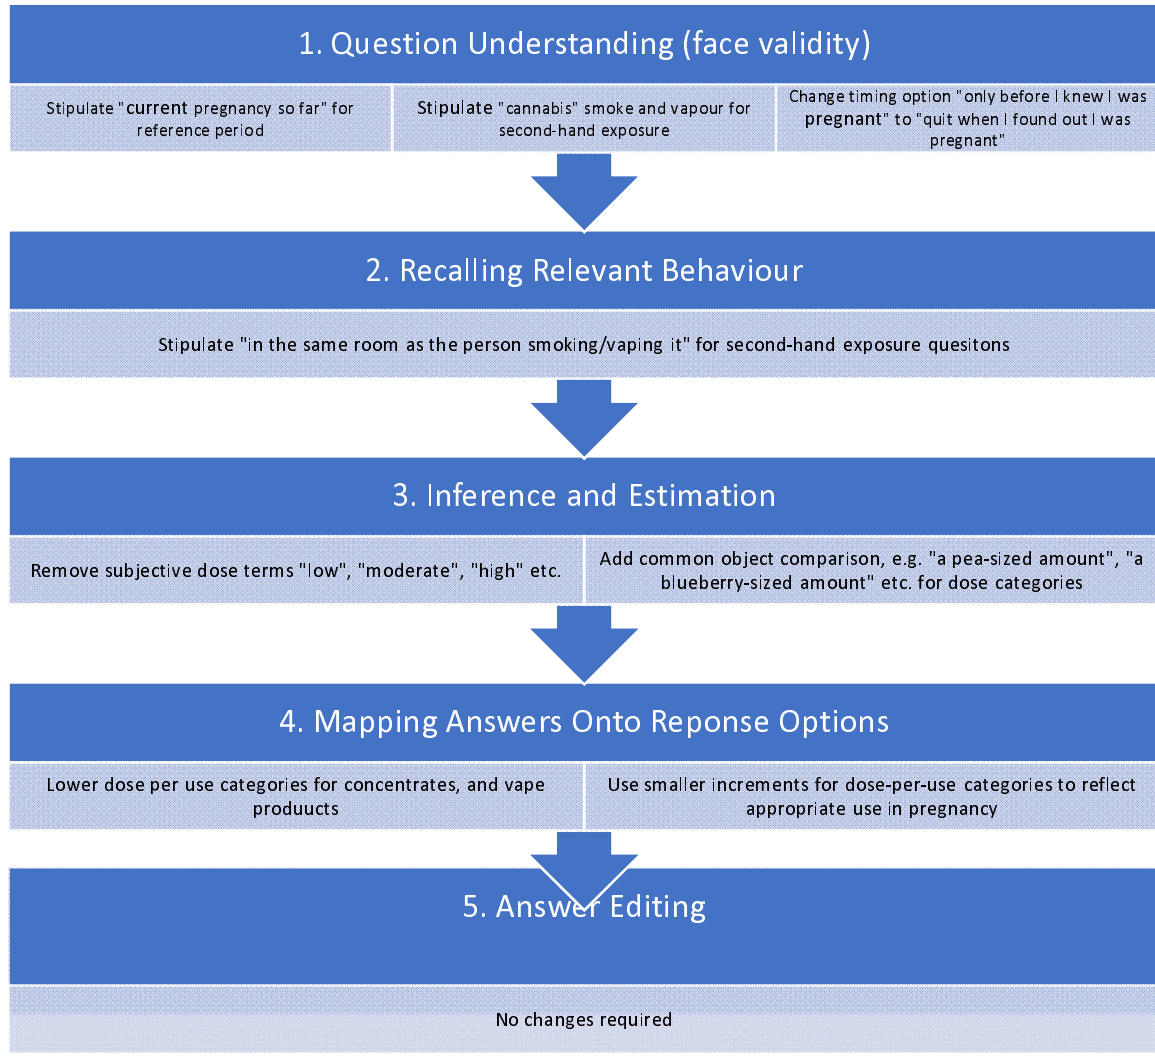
1. Question Understanding (face validity)

Stipulate "current pregnancy so far" for reference period

Stipulate "cannabis" smoke and vapour for second-hand exposure

Change timing option "only before I knew I was pregnant" to "quit when I found out I was pregnant"

2. Recalling Relevant Behaviour

Stipulate "in the same room as the person smoking/vaping it" for second-hand exposure quesitons

3. Inference and Estimation

Remove subjective dose terms "low", "moderate", "high" etc.

Add common object comparison, e.g. "a pea-sized amount", "a blueberry-sized amount" etc. for dose categories

4. Mapping Answers Onto Reponse Options

Lower dose per use categories for concentrates, and vape produucts

Use smaller increments for dose-per-use categories to reflect appropriate use in pregnancy

5. Answer Editing

No changes required